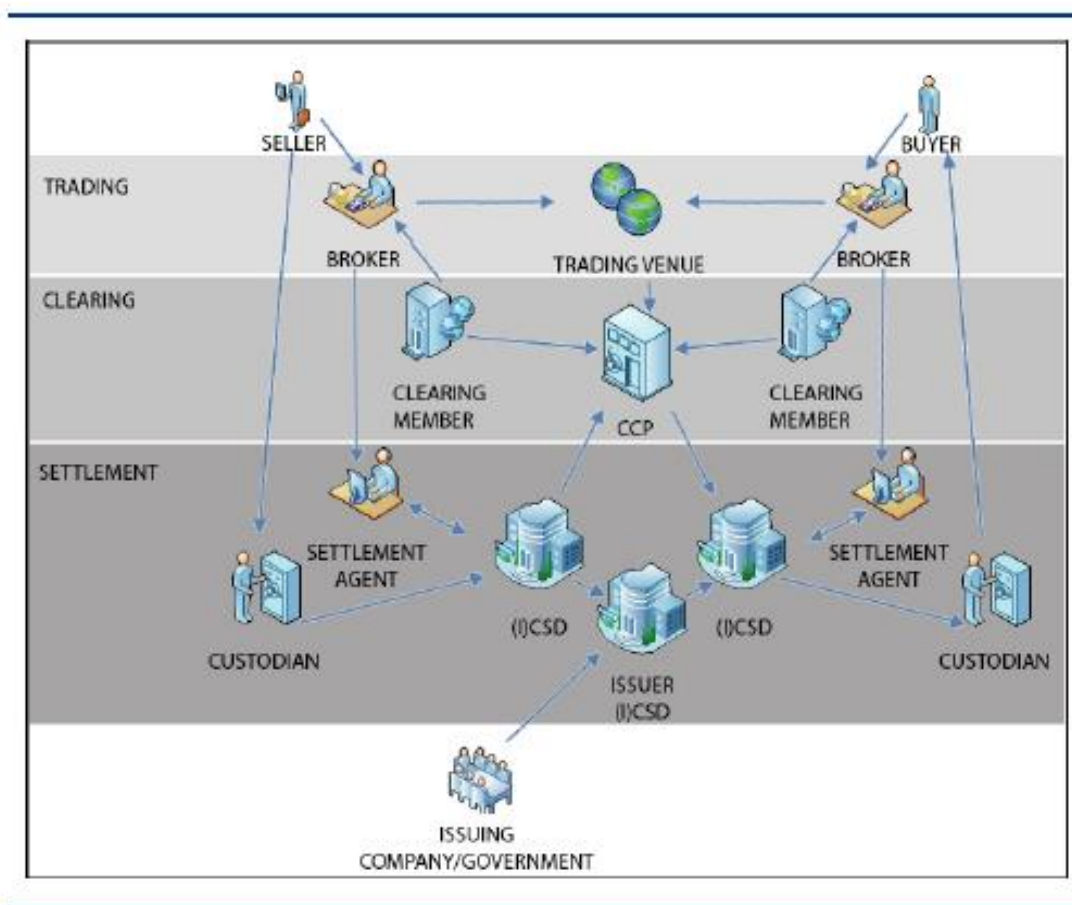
SELLER

BUYER

TRADING

BROKER

TRADING VENUE

BROKER

CLEARING

CLEARING MEMBER

CCP

CLEARING MEMBER

SETTLEMENT

SETTLEMENT AGENT

SETTLEMENT AGENT

CUSTODIAN

(I)CSD

(I)CSD

CUSTODIAN

ISSUER (I)CSD

ISSUING COMPANY/GOVERNMENT